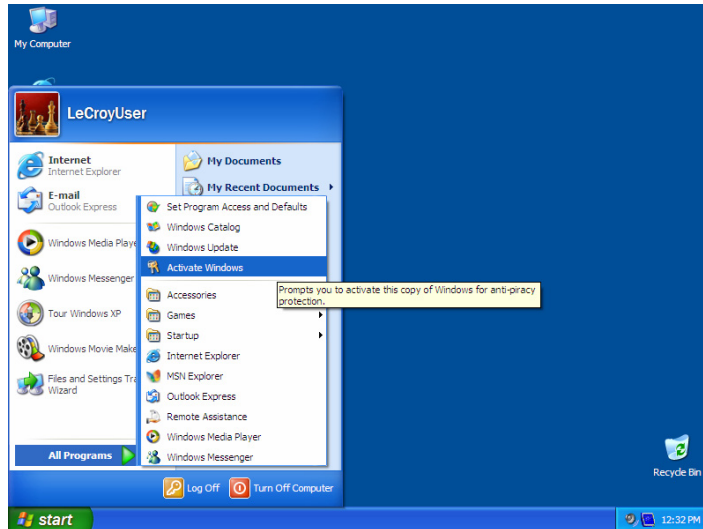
My Computer

LeCroyUser

Internet
Internet Explorer

E-mail
Outlook Express

Windows Media Playe

Windows Messenger

Tour Windows XP

Windows Movie Make

Files and Settings Tra
Wizard

All Programs

My Documents

My Recent Documents

Set Program Access and Defaults
Windows Catalog
Windows Update
Activate Windows
Accessories
Games
Startup
Internet Explorer
MSN Explorer
Outlook Express
Remote Assistance
Windows Media Player
Windows Messenger

Prompts you to activate this copy of Windows for anti-piracy protection.

Log Off
Turn Off Computer

Recycle Bin

start

12:32 PM